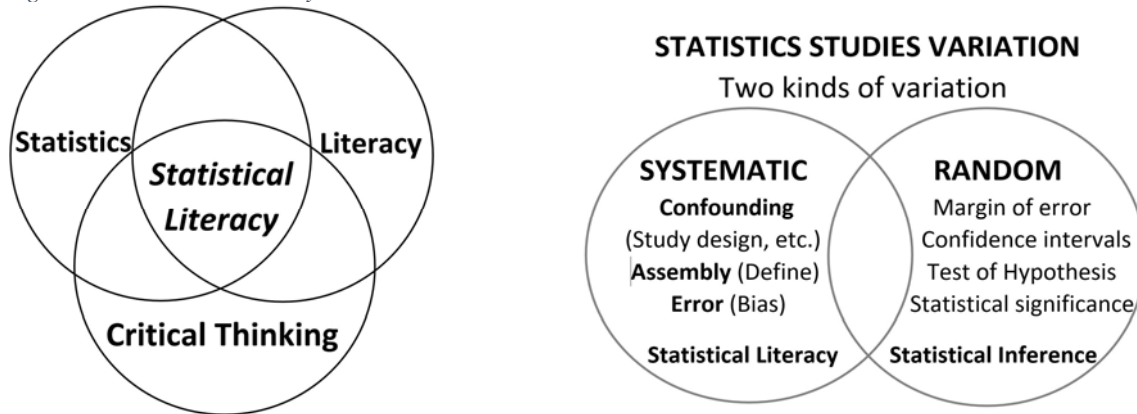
Statistics

Literacy

Statistical Literacy

Critical Thinking

STATISTICS STUDIES VARIATION

Two kinds of variation

SYSTEMATIC

Confounding

(Study design, etc.)

Assembly (Define)

Error (Bias)

Statistical Literacy

RANDOM

Margin of error

Confidence intervals

Test of Hypothesis

Statistical significance

Statistical Inference